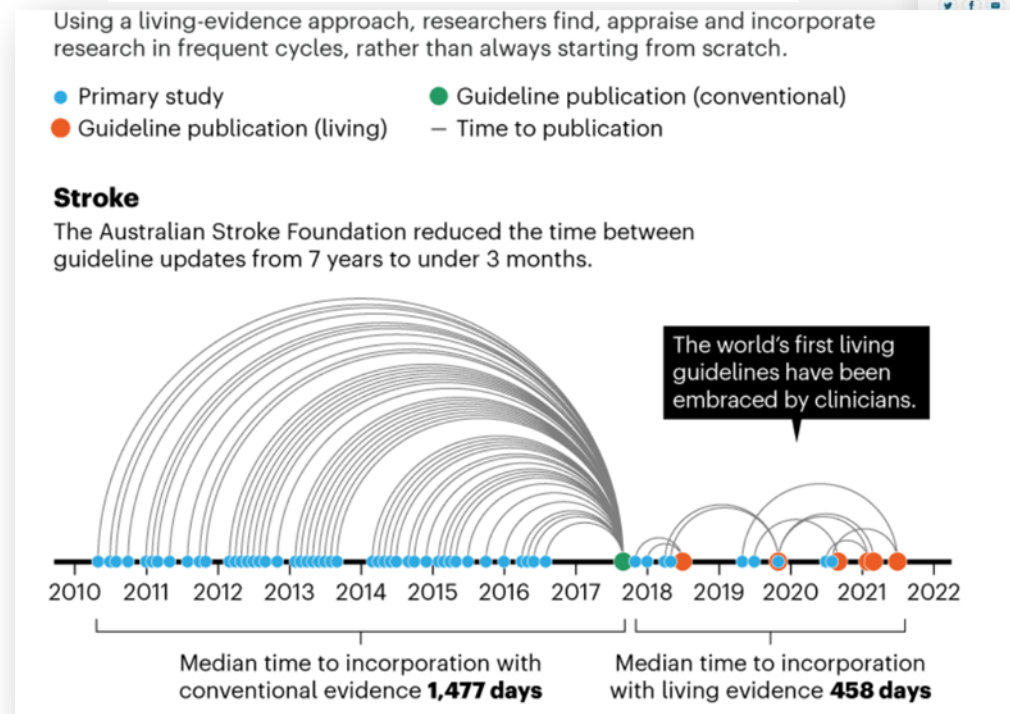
Using a living-evidence approach, researchers find, appraise and incorporate research in frequent cycles, rather than always starting from scratch.

Primary study
Guideline publication (conventional)
Guideline publication (living)
Time to publication

**Stroke**
The Australian Stroke Foundation reduced the time between guideline updates from 7 years to under 3 months.

The world's first living guidelines have been embraced by clinicians.

2010 2011 2012 2013 2014 2015 2016 2017 2018 2019 2020 2021 2022

Median time to incorporation with conventional evidence **1,477 days**

Median time to incorporation with living evidence **458 days**